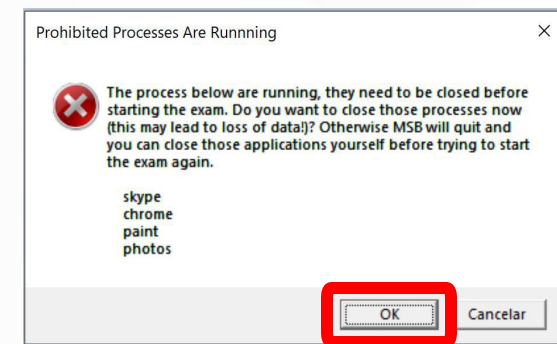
Prohibited Processes Are Runnning

×

The process below are running, they need to be closed before starting the exam. Do you want to close those processes now (this may lead to loss of data!)? Otherwise MSB will quit and you can close those applications yourself before trying to start the exam again.

skype
chrome
paint
photos

OK

Cancelar